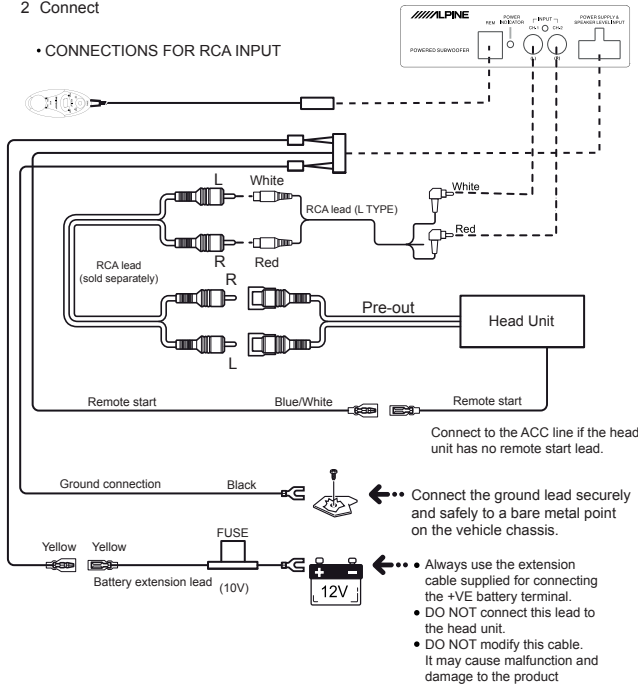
2 Connect

• CONNECTIONS FOR RCA INPUT

ALPINE

POWERED SUBWOOFER

REM

POWER INDICATOR

INPUT

CH-1

CH-2

(L)

(R)

POWER SUPPLY & SPEAKER LEVEL INPUT

L

White

RCA lead (L TYPE)

White

Red

R

Red

RCA lead (sold separately)

R

Pre-out

Head Unit

L

Remote start

Blue/White

Remote start

Connect to the ACC line if the head unit has no remote start lead.

Ground connection

Black

Connect the ground lead securely and safely to a bare metal point on the vehicle chassis.

FUSE

Yellow

Yellow

Battery extension lead

(10V)

12V

• Always use the extension cable supplied for connecting the +VE battery terminal.
• DO NOT connect this lead to the head unit.
• DO NOT modify this cable. It may cause malfunction and damage to the product